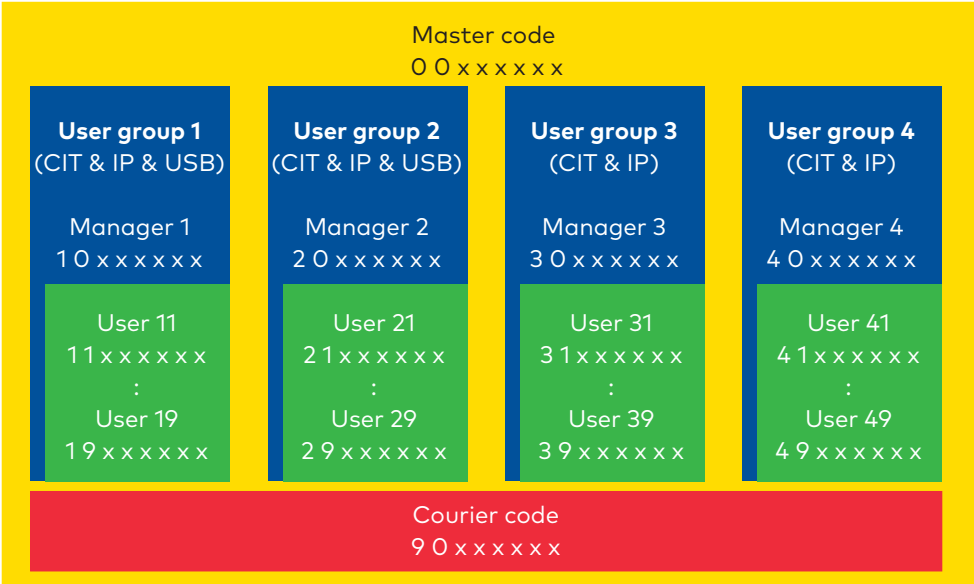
Master code
0 0 x x x x x x

**User group 1**
(CIT & IP & USB)

Manager 1
1 0 x x x x x x

User 11
1 1 x x x x x x
:
User 19
1 9 x x x x x x

**User group 2**
(CIT & IP & USB)

Manager 2
2 0 x x x x x x

User 21
2 1 x x x x x x
:
User 29
2 9 x x x x x x

**User group 3**
(CIT & IP)

Manager 3
3 0 x x x x x x

User 31
3 1 x x x x x x
:
User 39
3 9 x x x x x x

**User group 4**
(CIT & IP)

Manager 4
4 0 x x x x x x

User 41
4 1 x x x x x x
:
User 49
4 9 x x x x x x

Courier code
9 0 x x x x x x